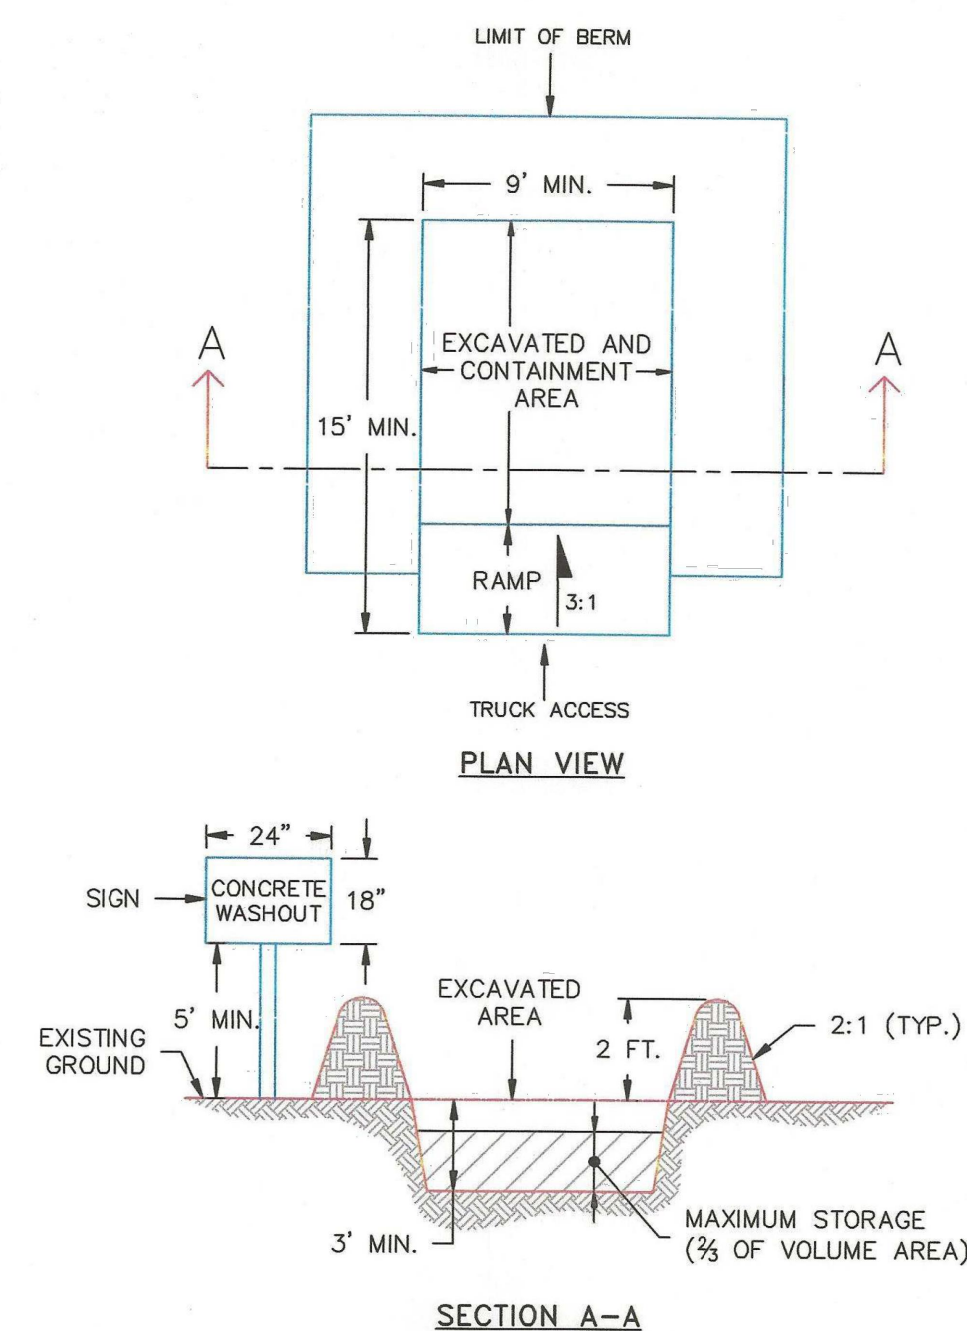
LIMIT OF BERM

9' MIN.

A

A

EXCAVATED AND CONTAINMENT AREA

15' MIN.

RAMP

3:1

TRUCK ACCESS

PLAN VIEW

24"

SIGN

CONCRETE WASHOUT

18"

EXCAVATED AREA

5' MIN.

2 FT.

2:1 (TYP.)

EXISTING GROUND

3' MIN.

MAXIMUM STORAGE ($\frac{2}{3}$ OF VOLUME AREA)

SECTION A-A